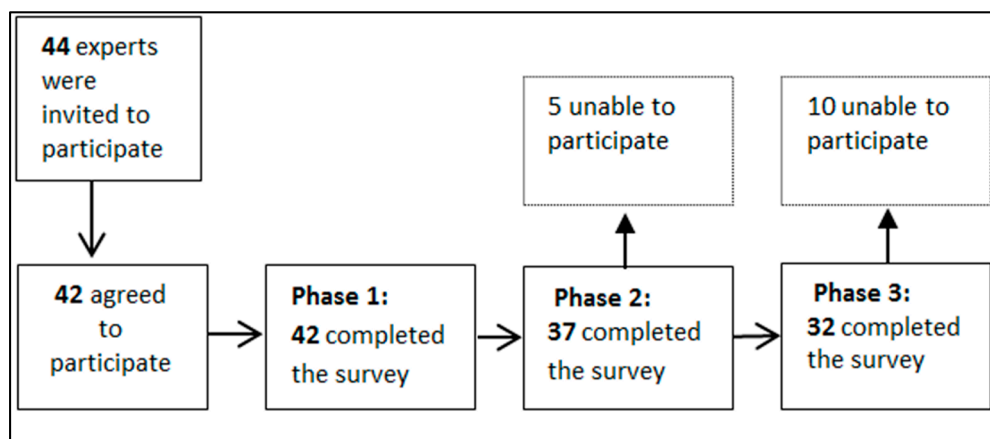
44 experts were invited to participate

42 agreed to participate

Phase 1:
42 completed the survey

5 unable to participate

Phase 2:
37 completed the survey

10 unable to participate

Phase 3:
32 completed the survey